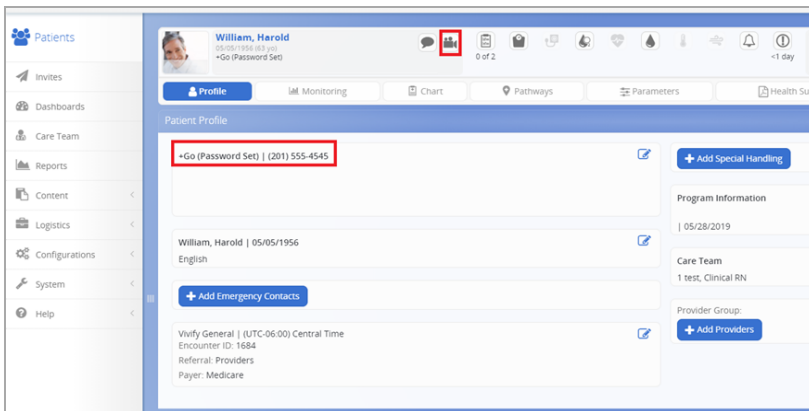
Patients

Invites

Dashboards

Care Team

Reports

Content

Logistics

Configurations

System

Help

William, Harold
05/05/1956 (63 yo)
+Go (Password Set)

0 of 2

<1 day

Profile
Monitoring
Chart
Pathways
Parameters
Health Su

Patient Profile

+Go (Password Set) | (201) 555-4545

William, Harold | 05/05/1956
English

Add Emergency Contacts

Vivify General | (UTC-06:00) Central Time
Encounter ID: 1684
Referral: Providers
Payer: Medicare

Add Special Handling

Program Information

| 05/28/2019

Care Team
1 test, Clinical RN

Provider Group:

Add Providers